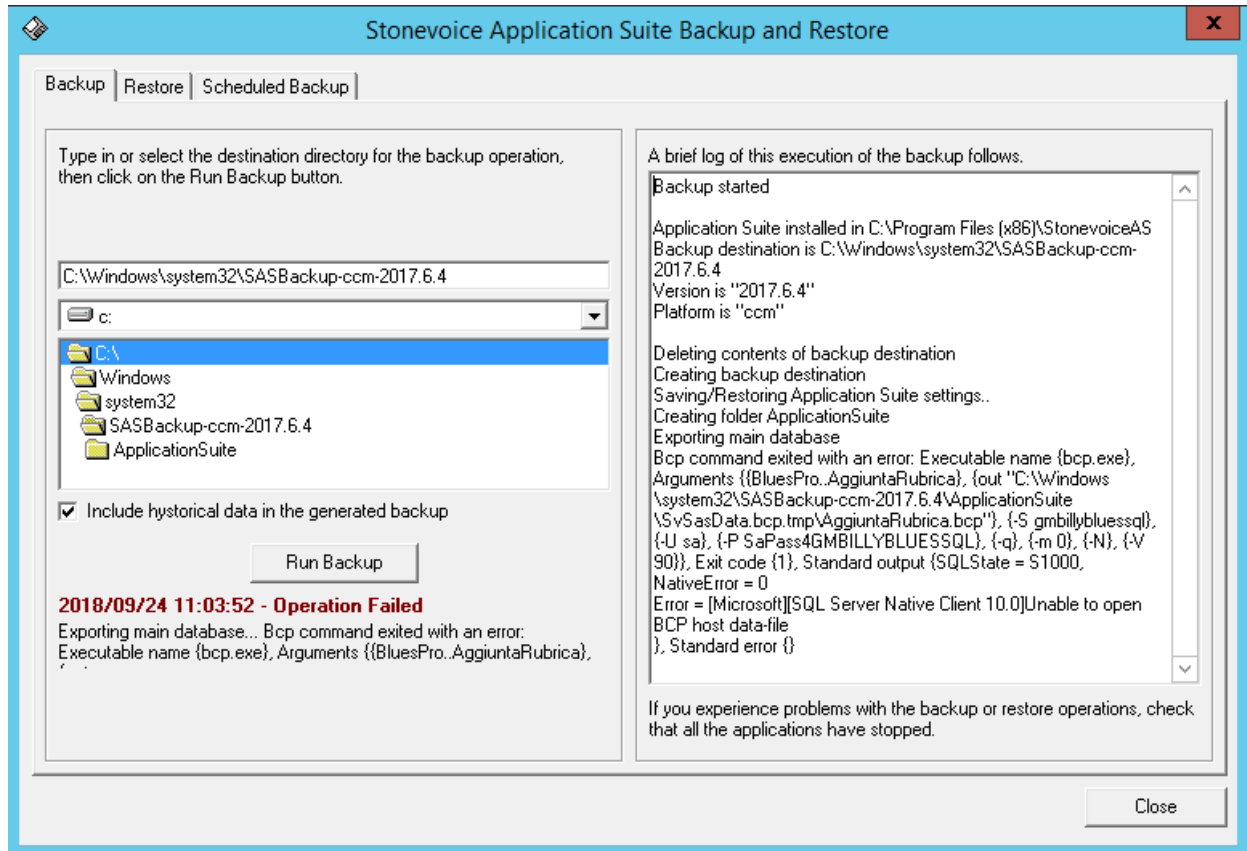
Stonevoice Application Suite Backup and Restore

Backup | Restore | Scheduled Backup

Type in or select the destination directory for the backup operation, then click on the Run Backup button.

C:\Windows\system32\SASBackup-ccm-2017.6.4

c:

C:\
Windows
system32
SASBackup-ccm-2017.6.4
ApplicationSuite

Include hystorical data in the generated backup

Run Backup

2018/09/24 11:03:52 - Operation Failed
Exporting main database... Bcp command exited with an error: Executable name {bcp.exe}, Arguments {{BluesPro..AggiuntaRubrica},

A brief log of this execution of the backup follows.

Backup started

Application Suite installed in C:\Program Files (x86)\StonevoiceAS
Backup destination is C:\Windows\system32\SASBackup-ccm-2017.6.4
Version is "2017.6.4"
Platform is "ccm"

Deleting contents of backup destination
Creating backup destination
Saving/Restoring Application Suite settings..
Creating folder ApplicationSuite
Exporting main database
Bcp command exited with an error: Executable name {bcp.exe}, Arguments {{BluesPro..AggiuntaRubrica}, {out "C:\Windows\system32\SASBackup-ccm-2017.6.4\ApplicationSuite\SvSasData.bcp.tmp\AggiuntaRubrica.bcp"}, {-S gmbillybluessql}, {-U sa}, {-P SaPass4GMBILLYBLUESSQL}, {-q}, {-m 0}, {-N}, {-V 90}}, Exit code {1}, Standard output {SQLState = S1000, NativeError = 0
Error = [Microsoft][SQL Server Native Client 10.0]Unable to open BCP host data-file
}, Standard error {}

If you experience problems with the backup or restore operations, check that all the applications have stopped.

Close